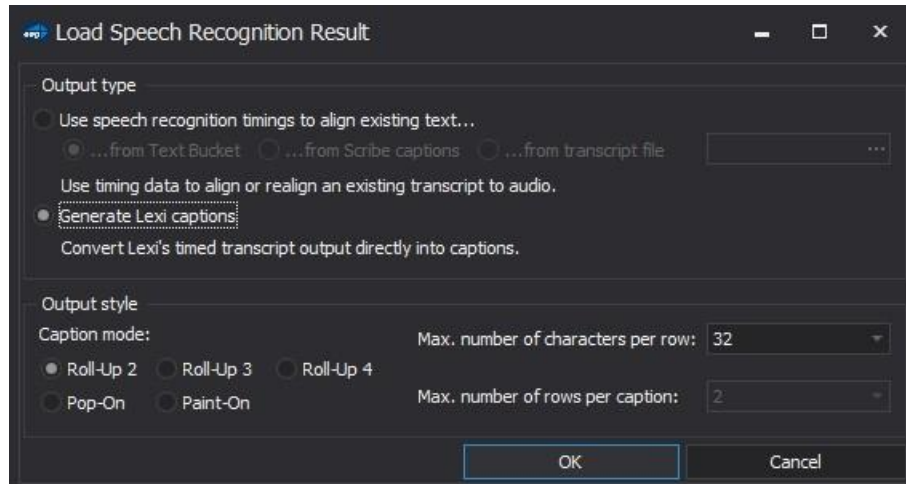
Load Speech Recognition Result

Output type

Use speech recognition timings to align existing text...

...from Text Bucket ...from Scribe captions ...from transcript file ...

Use timing data to align or realign an existing transcript to audio.

Generate Lexi captions

Convert Lexi's timed transcript output directly into captions.

Output style

Caption mode:

Roll-Up 2 Roll-Up 3 Roll-Up 4

Pop-On Paint-On

Max. number of characters per row: 32

Max. number of rows per caption: 2

OK Cancel